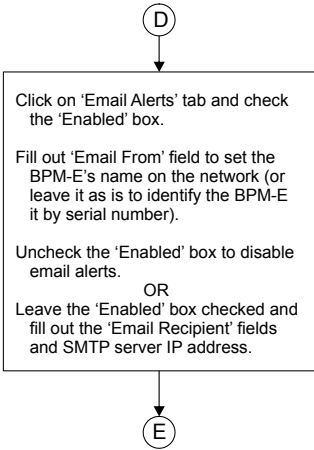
D

Click on 'Email Alerts' tab and check the 'Enabled' box.

Fill out 'Email From' field to set the BPM-E's name on the network (or leave it as is to identify the BPM-E it by serial number).

Uncheck the 'Enabled' box to disable email alerts.
OR
Leave the 'Enabled' box checked and fill out the 'Email Recipient' fields and SMTP server IP address.

E